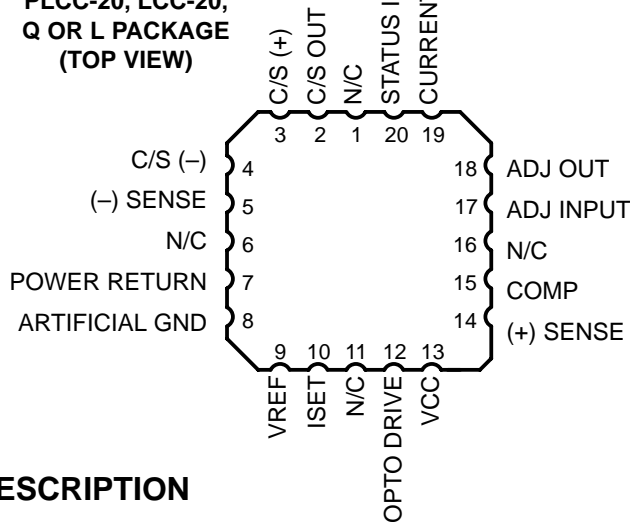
PLCC-20, LCC-20,
Q OR L PACKAGE
(TOP VIEW)

C/S (+)
C/S OUT
N/C
STATUS I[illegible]
CURRENT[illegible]

3 2 1 20 19

C/S (–) 4
(–) SENSE 5
N/C 6
POWER RETURN 7
ARTIFICIAL GND 8

18 ADJ OUT
17 ADJ INPUT
16 N/C
15 COMP
14 (+) SENSE

9 10 11 12 13

VREF
ISET
N/C
OPTO DRIVE
VCC

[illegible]ESCRIPTION